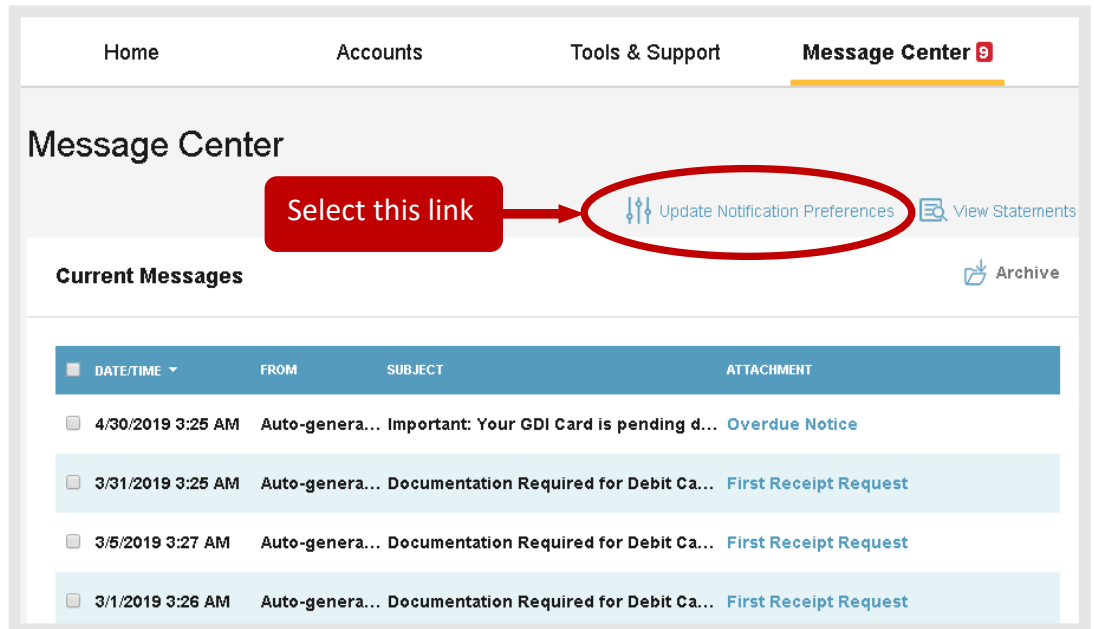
Home Accounts Tools & Support Message Center 9

Message Center

Select this link

Update Notification Preferences View Statements

Current Messages

Archive

| DATE/TIME | FROM | SUBJECT | ATTACHMENT |
|---|---|---|---|
| 4/30/2019 3:25 AM | Auto-genera... | Important: Your GDI Card is pending d... | Overdue Notice |
| 3/31/2019 3:25 AM | Auto-genera... | Documentation Required for Debit Ca... | First Receipt Request |
| 3/5/2019 3:27 AM | Auto-genera... | Documentation Required for Debit Ca... | First Receipt Request |
| 3/1/2019 3:26 AM | Auto-genera... | Documentation Required for Debit Ca... | First Receipt Request |